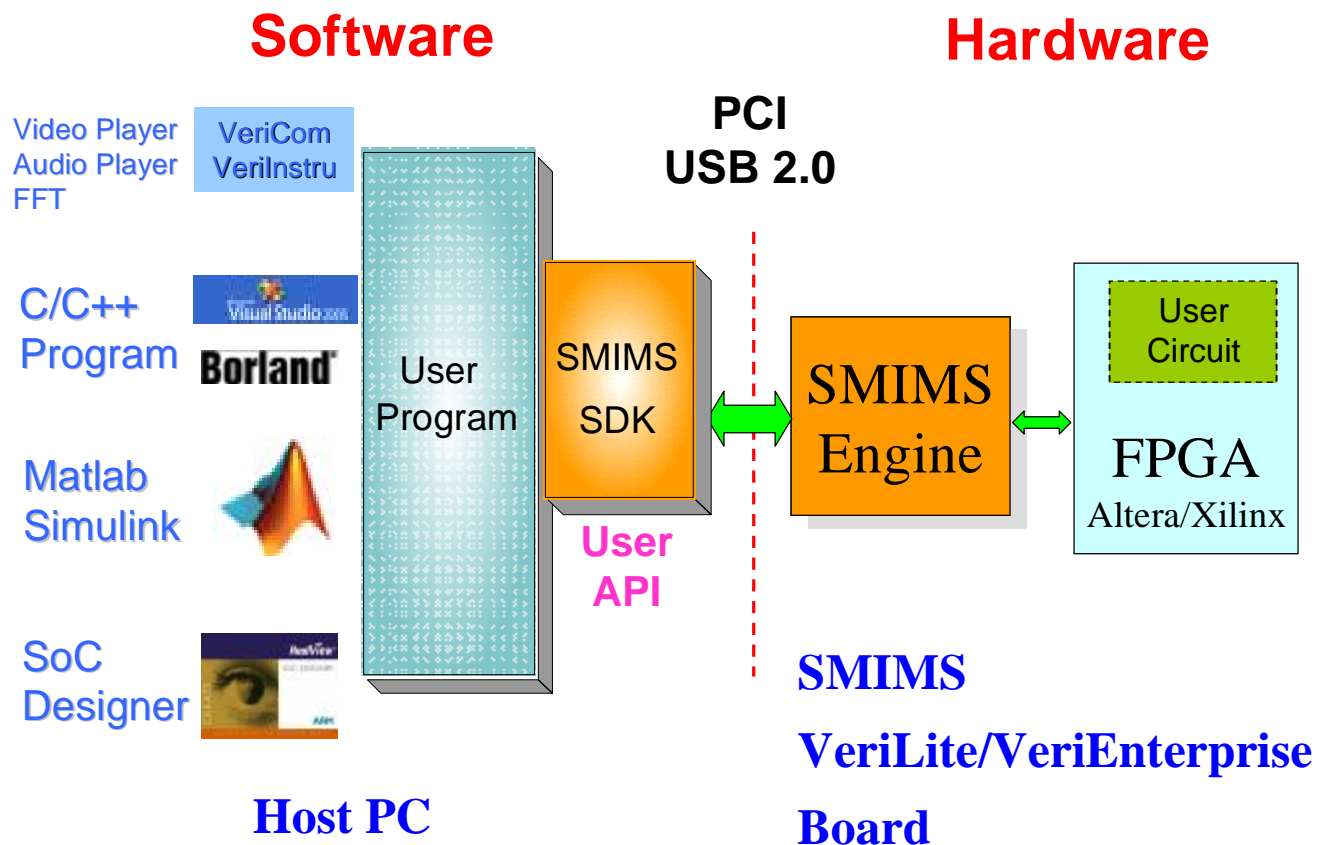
Software

Hardware

Video Player
Audio Player
FFT

VeriCom
VeriInstru

PCI
USB 2.0

C/C++
Program

Visual Studio.NET

Borland

User
Program

SMIMS
SDK

SMIMS
Engine

User
Circuit

FPGA
Altera/Xilinx

Matlab
Simulink

User
API

SoC
Designer

SMIMS
VeriLite/VeriEnterprise
Board

Host PC